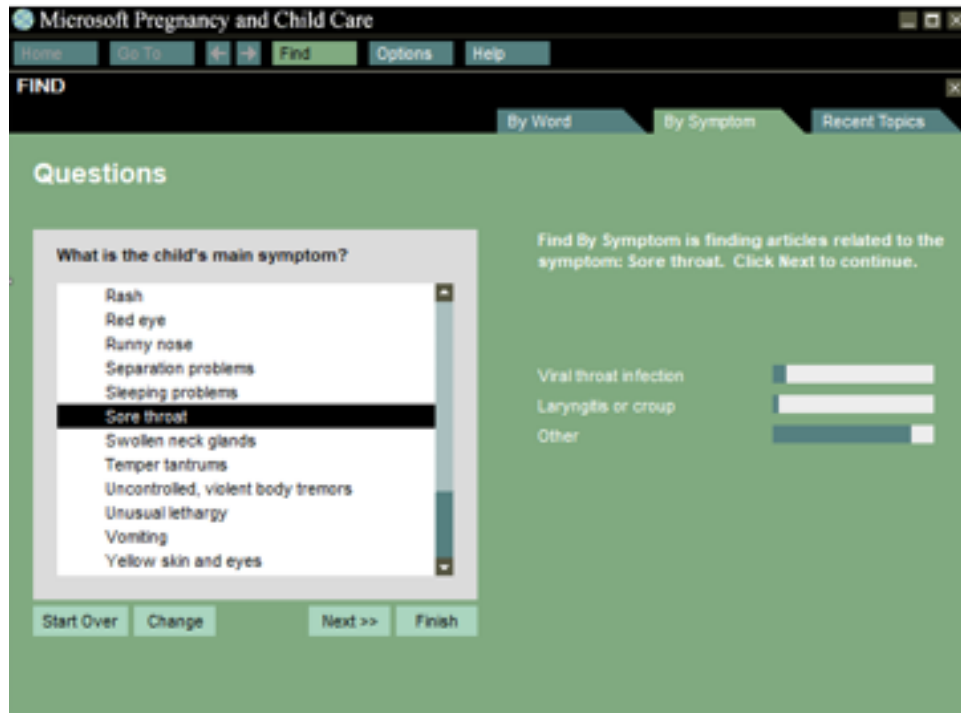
Microsoft Pregnancy and Child Care

Home Go To Find Options Help

FIND

By Word By Symptom Recent Topics

Questions

What is the child's main symptom?

Rash
Red eye
Runny nose
Separation problems
Sleeping problems
Sore throat
Swollen neck glands
Temper tantrums
Uncontrolled, violent body tremors
Unusual lethargy
Vomiting
Yellow skin and eyes

Find By Symptom is finding articles related to the symptom: Sore throat. Click Next to continue.

Viral throat infection
Laryngitis or croup
Other

Start Over Change Next >> Finish